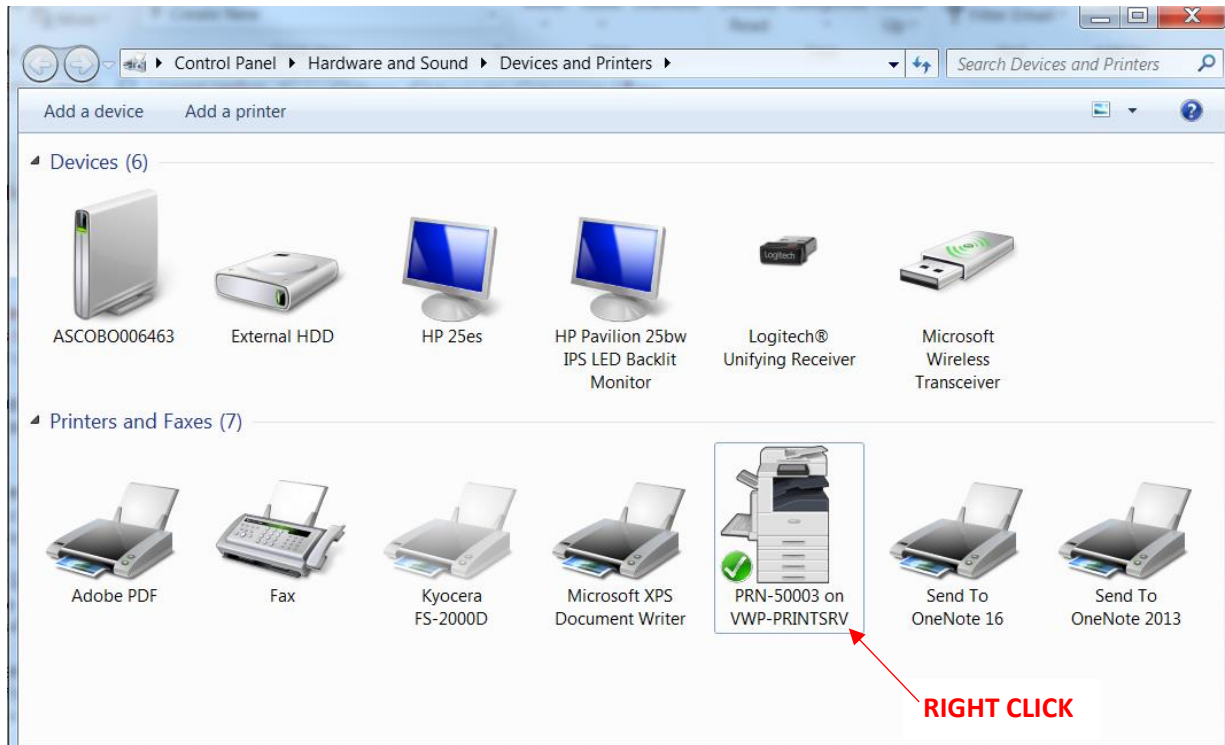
Control Panel ▸ Hardware and Sound ▸ Devices and Printers ▸

Search Devices and Printers

Add a device Add a printer

Devices (6)

ASCOBO006463

External HDD

HP 25es

HP Pavilion 25bw IPS LED Backlit Monitor

Logitech® Unifying Receiver

Microsoft Wireless Transceiver

Printers and Faxes (7)

Adobe PDF

Fax

Kyocera FS-2000D

Microsoft XPS Document Writer

PRN-50003 on VWP-PRINTSRV

Send To OneNote 16

Send To OneNote 2013

RIGHT CLICK